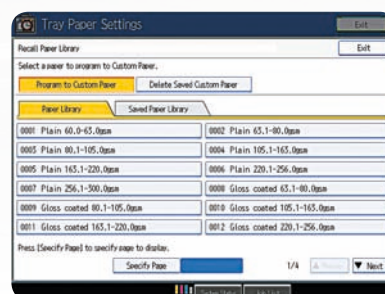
Tray Paper Settings
Exit
Recall Paper Library
Exit
Select a paper to program to Custom Paper.
Program to Custom Paper
Delete Saved Custom Paper
Paper Library
Saved Paper Library
0001 Plain 60.0-63.0gsm
0002 Plain 63.1-80.0gsm
0003 Plain 80.1-105.0gsm
0004 Plain 105.1-163.0gsm
0005 Plain 163.1-220.0gsm
0006 Plain 220.1-256.0gsm
0007 Plain 256.1-300.0gsm
0008 Gloss coated 63.1-80.0gsm
0009 Gloss coated 80.1-105.0gsm
0010 Gloss coated 105.1-163.0gsm
0011 Gloss coated 163.1-220.0gsm
0012 Gloss coated 220.1-256.0gsm
Press [Specify Page] to specify page to display.
Specify Page
1/4
▲ Previous
▼ Next
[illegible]
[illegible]